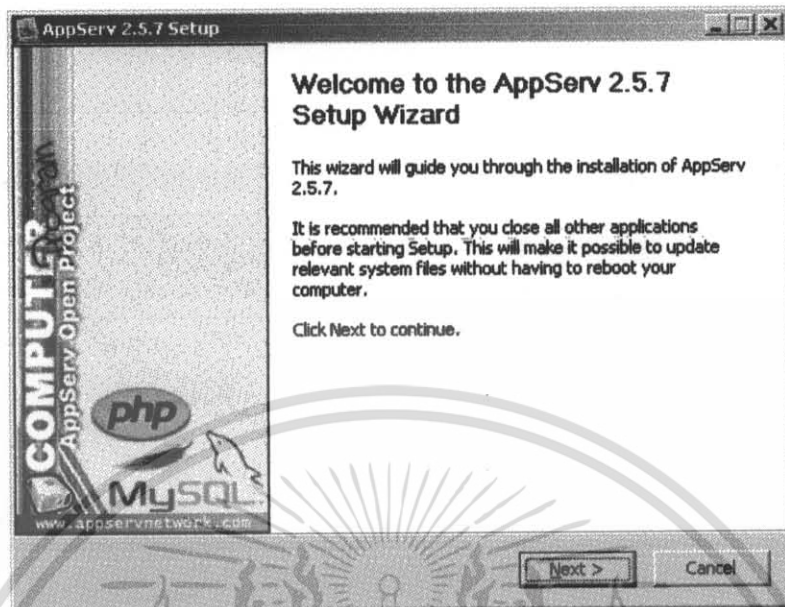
AppServ 2.5.7 Setup

COMPUTER
AppServ Open Project
php
MySQL
www.appservnetwork.com

Welcome to the AppServ 2.5.7 Setup Wizard

This wizard will guide you through the installation of AppServ 2.5.7.

It is recommended that you close all other applications before starting Setup. This will make it possible to update relevant system files without having to reboot your computer.

Click Next to continue.

Next >
Cancel